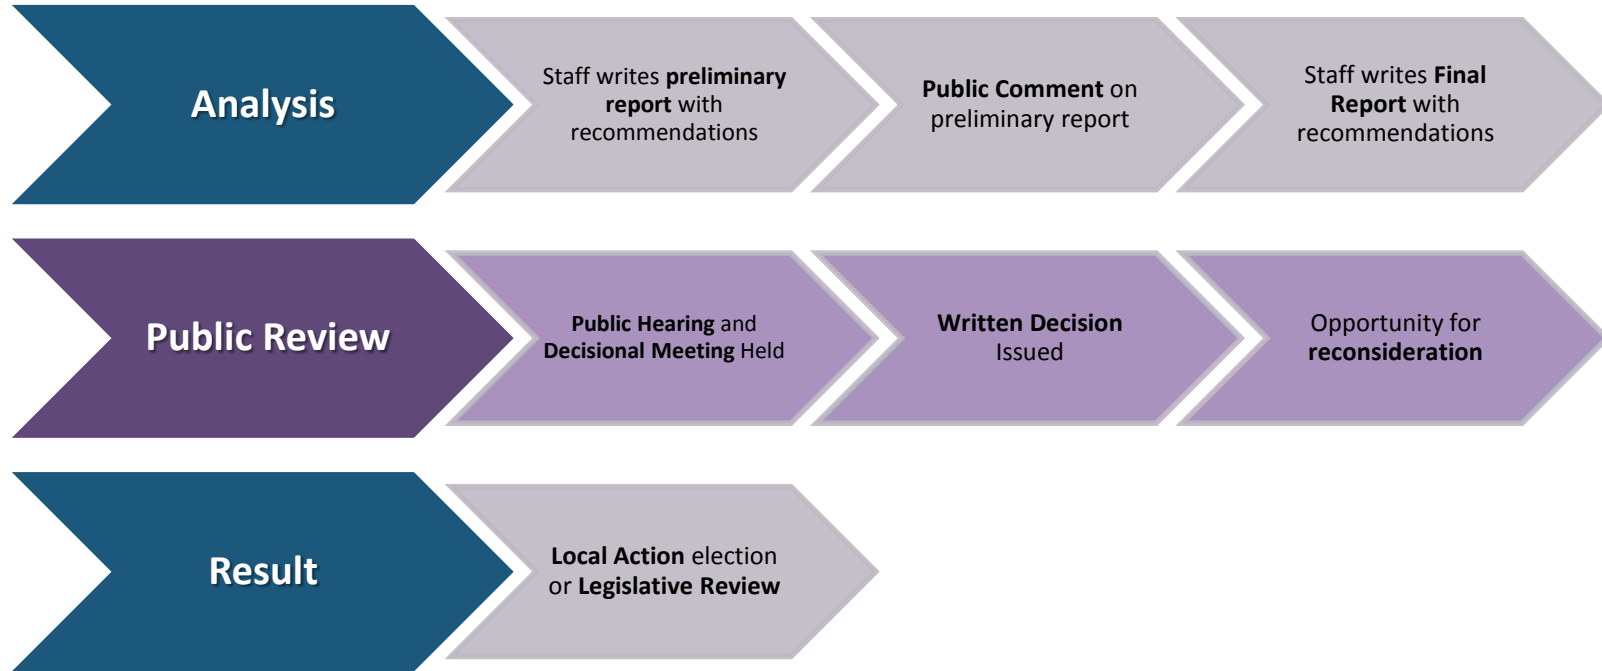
Analysis

Staff writes preliminary report with recommendations

Public Comment on preliminary report

Staff writes Final Report with recommendations

Public Review

Public Hearing and Decisional Meeting Held

Written Decision Issued

Opportunity for reconsideration

Result

Local Action election or Legislative Review